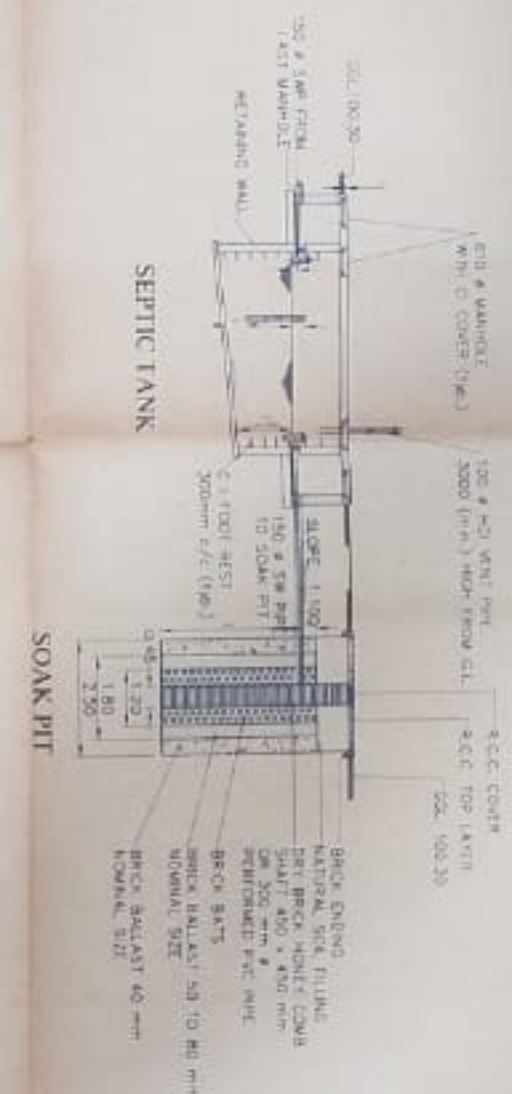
SEPTIC TANK

SOAK PIT

GGL 100.30

150 ø SWP FROM LAST MANHOLE

RETAINING WALL

610 ø MANHOLE WITH CI COVER (NP)

100 ø HCI VENT PIPE 3000 (min) HIGH FROM GL

SLOPE 1:100

150 ø SW PIPE TO SOAK PIT

CI FOOT REST 300mm c/c (NP)

R.C.C. COVER

R.C.C. TOP LAYER

GGL 100.30

BRICK ENDING

NATURAL SOIL FILLING

DRY BRICK HONEY COMB SHAFT 450 x 450 mm OR 300 mm ø PERFORATED P.V.C. PIPE

BRICK BATS

BRICK BALLAST 50 TO 80 mm NOMINAL SIZE

BRICK BALLAST 40 mm NOMINAL SIZE

0.45

1.20

1.80

2.50